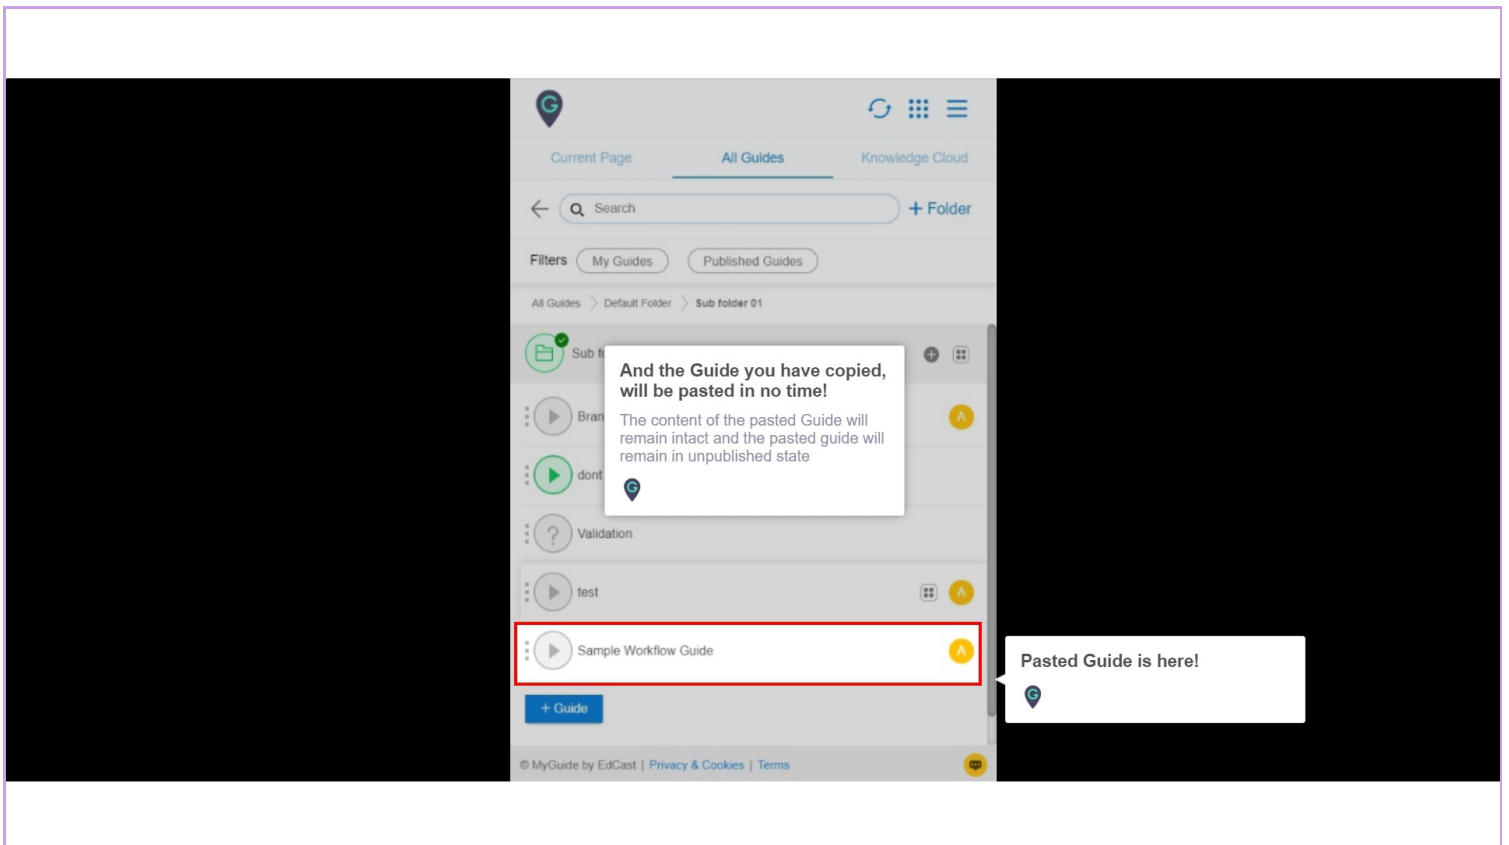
Current Page
All Guides
Knowledge Cloud

Search
+ Folder

Filters
My Guides
Published Guides

All Guides > Default Folder > Sub folder 01

Sub f

And the Guide you have copied, will be pasted in no time!

The content of the pasted Guide will remain intact and the pasted guide will remain in unpublished state

A

Bran

dont

Validation

test

A

Sample Workflow Guide

A

+ Guide

Pasted Guide is here!

© MyGuide by EdCast | Privacy & Cookies | Terms